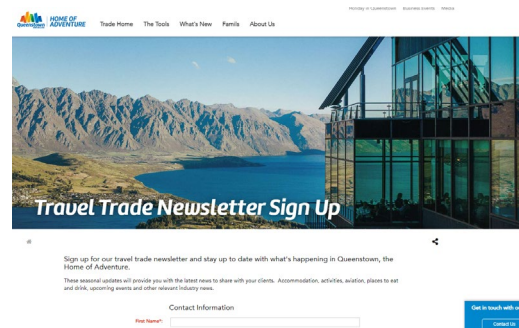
Holiday in Queenstown Business Events Media

Queenstown HOME OF ADVENTURE

Trade Home The Tools What's New Famils About Us

Travel Trade Newsletter Sign Up

Sign up for our travel trade newsletter and stay up to date with what's happening in Queenstown, the Home of Adventure.

These seasonal updates will provide you with the latest news to share with your clients. Accommodation, activities, aviation, places to eat and drink, upcoming events and other relevant industry news.

Contact Information

First Name*:

Get in touch with o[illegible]

Contact Us